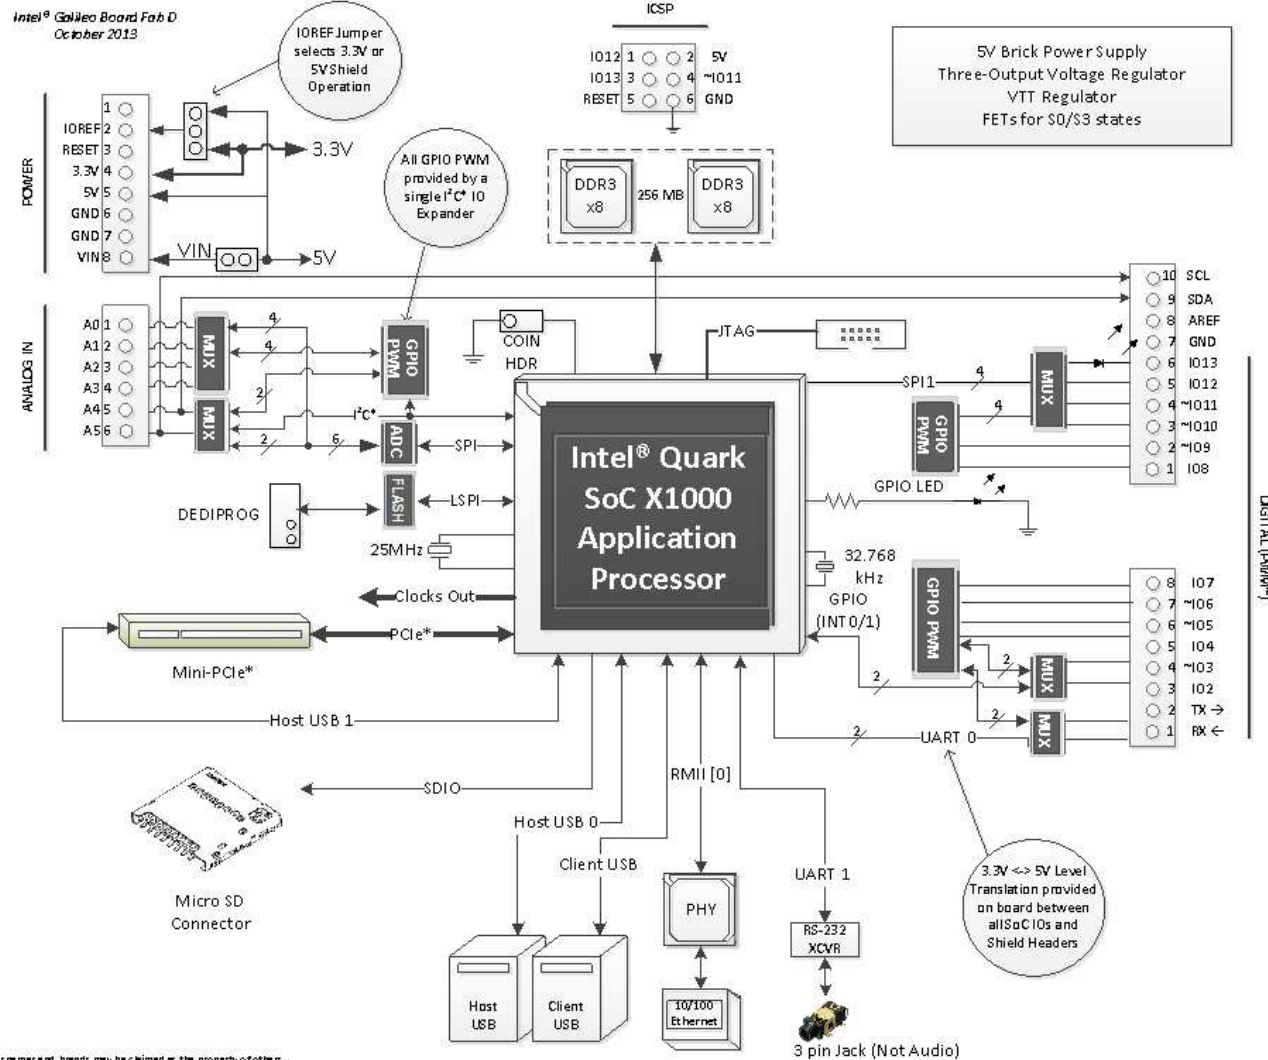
Intel® Galileo Board Fab D
October 2013

IOREF Jumper selects 3.3V or 5V Shield Operation

ICSP

IO12 1 2 5V
IO13 3 4 ~IO11
RESET 5 6 GND

5V Brick Power Supply
Three-Output Voltage Regulator
VTT Regulator
FETs for S0/S3 states

POWER

1
IOREF 2
RESET 3
3.3V 4
5V 5
GND 6
GND 7
VIN 8

3.3V

VIN

5V

All GPIO PWM provided by a single I²C* IO Expander

DDR3 x8
256 MB
DDR3 x8

ANALOG IN

A0 1
A1 2
A2 3
A3 4
A4 5
A5 6

MUX
MUX

4
4
2
2
6

GPIO PWM

I²C*

ADC

SPI

COIN HDR

JTAG

SPI1

4
4

GPIO PWM

MUX

10 SCL
9 SDA
8 AREF
7 GND
6 IO13
5 IO12
4 ~IO11
3 ~IO10
2 ~IO9
1 IO8

DIGITAL (PWM~)

Intel® Quark SoC X1000 Application Processor

GPIO LED

DEDIPROG

FLASH

LSPI

25MHz

32.768 kHz

GPIO (INT0/1)

Clocks Out

PCIe*

Mini-PCIe*

GPIO PWM

2
2
2

MUX
MUX

8 IO7
7 ~IO6
6 ~IO5
5 IO4
4 ~IO3
3 IO2
2 TX →
1 RX ←

Host USB 1

UART 0

2

SDIO

RMII [0]

Host USB 0

Client USB

Micro SD Connector

PHY

UART 1

RS-232 XCVR

3.3V <-> 5V Level Translation provided on board between all SoC IOs and Shield Headers

Host USB

Client USB

10/100 Ethernet

3 pin Jack (Not Audio)

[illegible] names and brands may be claimed as the property of others.